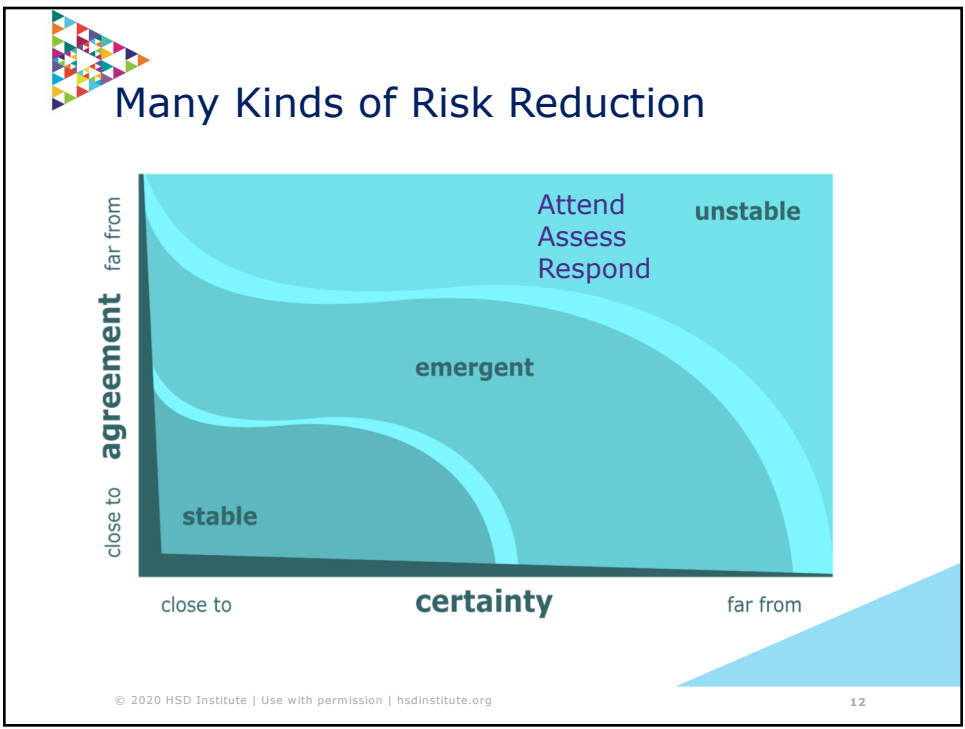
Many Kinds of Risk Reduction

far from
agreement
close to

Attend
Assess
Respond

unstable

emergent

stable

close to
certainty
far from

© 2020 HSD Institute | Use with permission | hsdinstitute.org

12